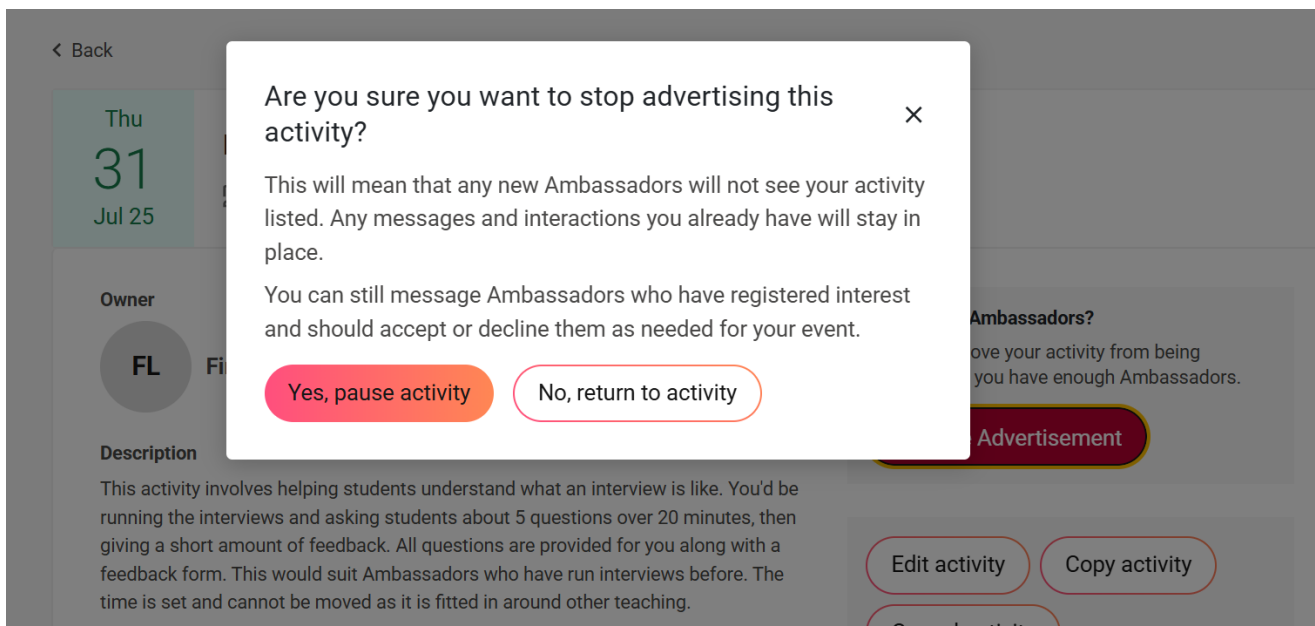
< Back

Thu
31
Jul 25

Owner

FL Fi

Description

This activity involves helping students understand what an interview is like. You'd be running the interviews and asking students about 5 questions over 20 minutes, then giving a short amount of feedback. All questions are provided for you along with a feedback form. This would suit Ambassadors who have run interviews before. The time is set and cannot be moved as it is fitted in around other teaching.

Are you sure you want to stop advertising this activity?

×

This will mean that any new Ambassadors will not see your activity listed. Any messages and interactions you already have will stay in place.

You can still message Ambassadors who have registered interest and should accept or decline them as needed for your event.

Yes, pause activity

No, return to activity

Ambassadors?

ove your activity from being

you have enough Ambassadors.

Advertisement

Edit activity

Copy activity

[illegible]